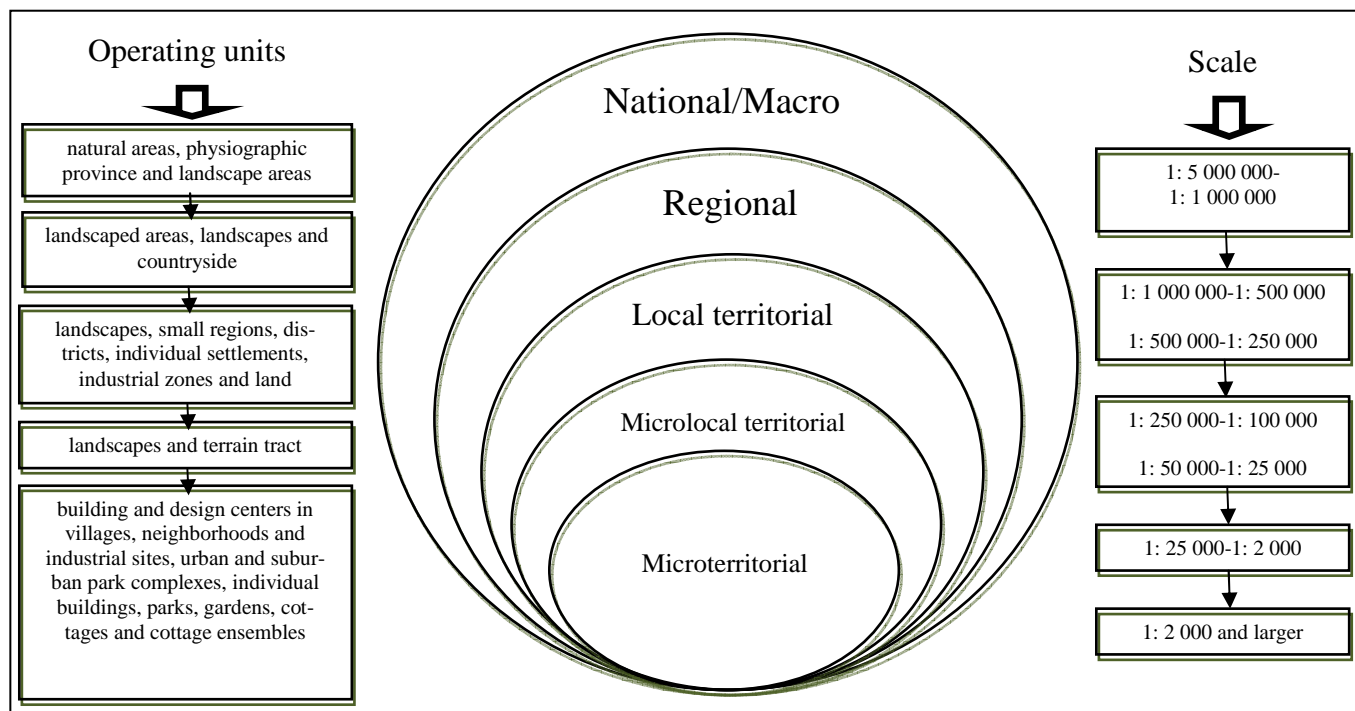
Operating units

natural areas, physiographic province and landscape areas

landscaped areas, landscapes and countryside

landscapes, small regions, districts, individual settlements, industrial zones and land

landscapes and terrain tract

building and design centers in villages, neighborhoods and industrial sites, urban and suburban park complexes, individual buildings, parks, gardens, cottages and cottage ensembles

National/Macro

Regional

Local territorial

Microlocal territorial

Microterritorial

Scale

1: 5 000 000- 1: 1 000 000

1: 1 000 000-1: 500 000

1: 500 000-1: 250 000

1: 250 000-1: 100 000

1: 50 000-1: 25 000

1: 25 000-1: 2 000

1: 2 000 and larger